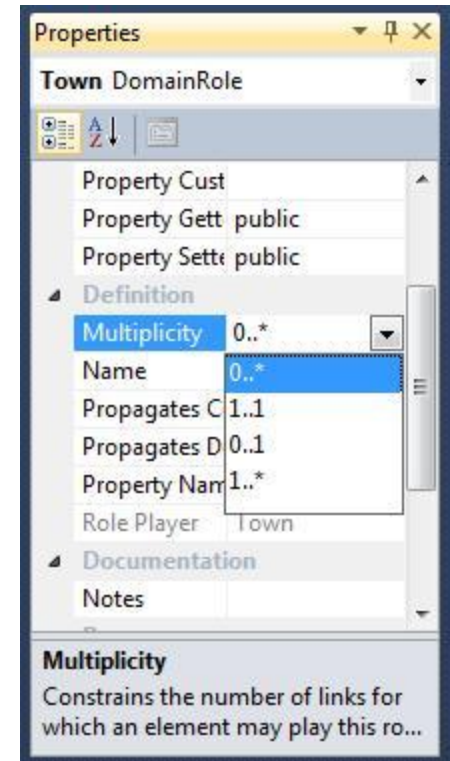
Properties

Town DomainRole

Property Cust
Property Gett public
Property Sette public
Definition
Multiplicity 0..*
Name
Propagates C
Propagates D
Property Nam
Role Player Town
Documentation
Notes

0..*
1..1
0..1
1..*

Multiplicity
Constrains the number of links for which an element may play this ro...